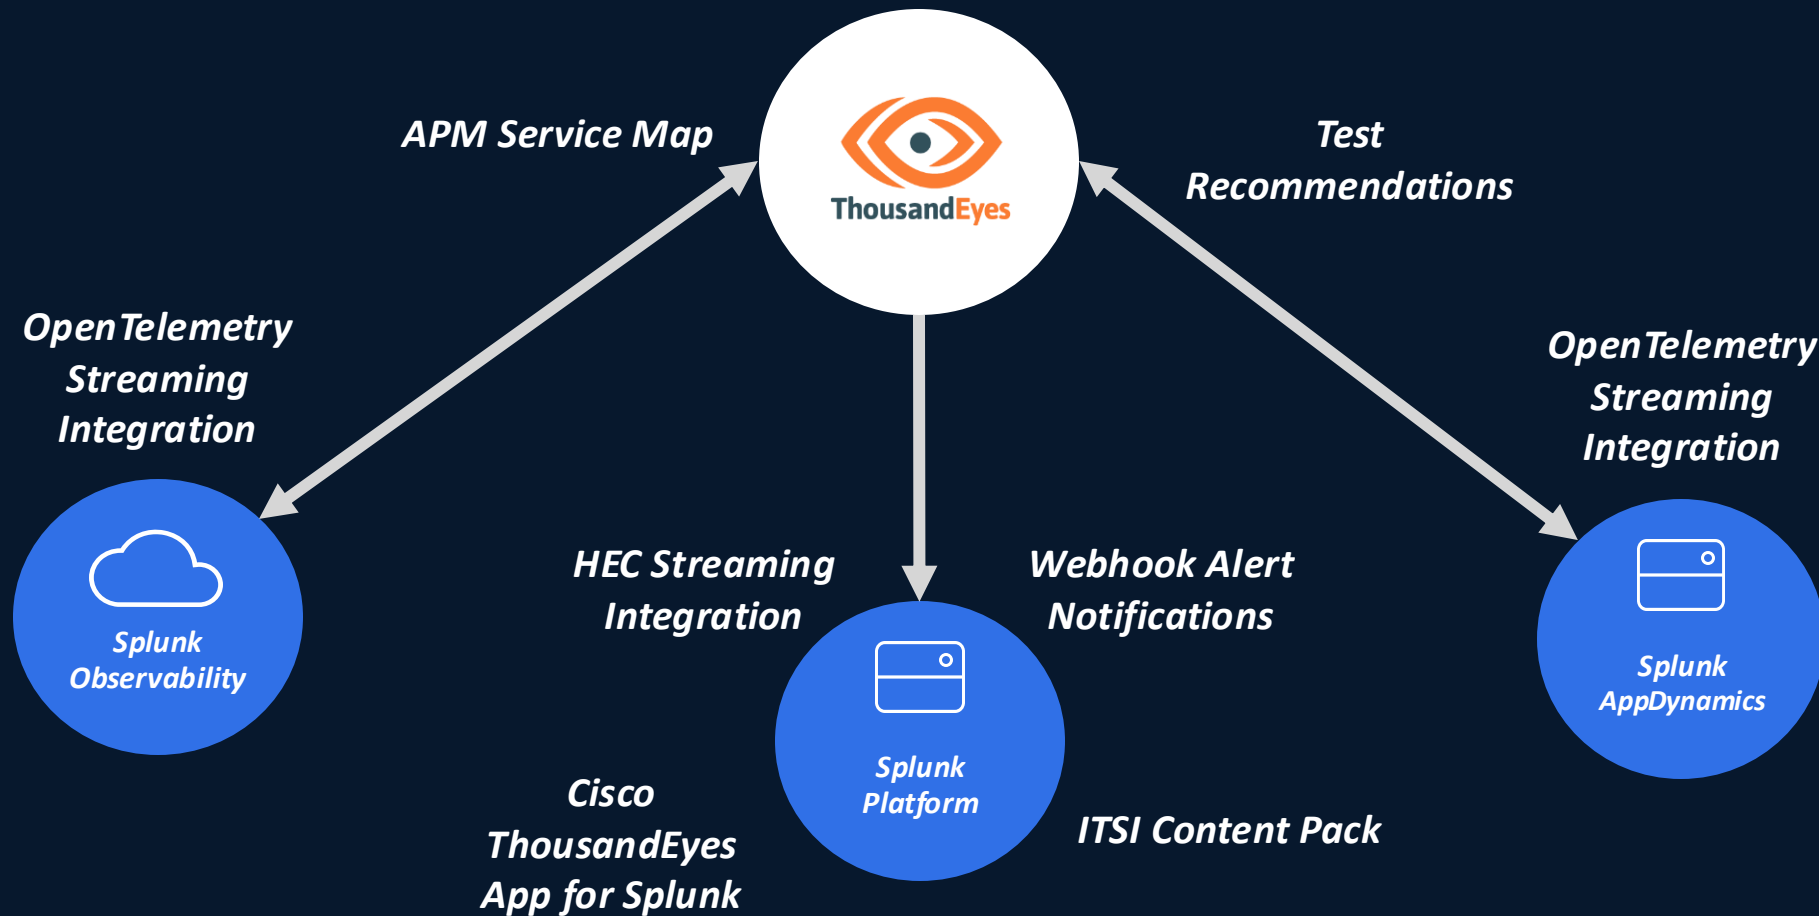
APM Service Map

ThousandEyes

Test Recommendations

OpenTelemetry Streaming Integration

OpenTelemetry Streaming Integration

Splunk Observability

HEC Streaming Integration

Webhook Alert Notifications

Splunk AppDynamics

Splunk Platform

Cisco ThousandEyes App for Splunk

ITSI Content Pack